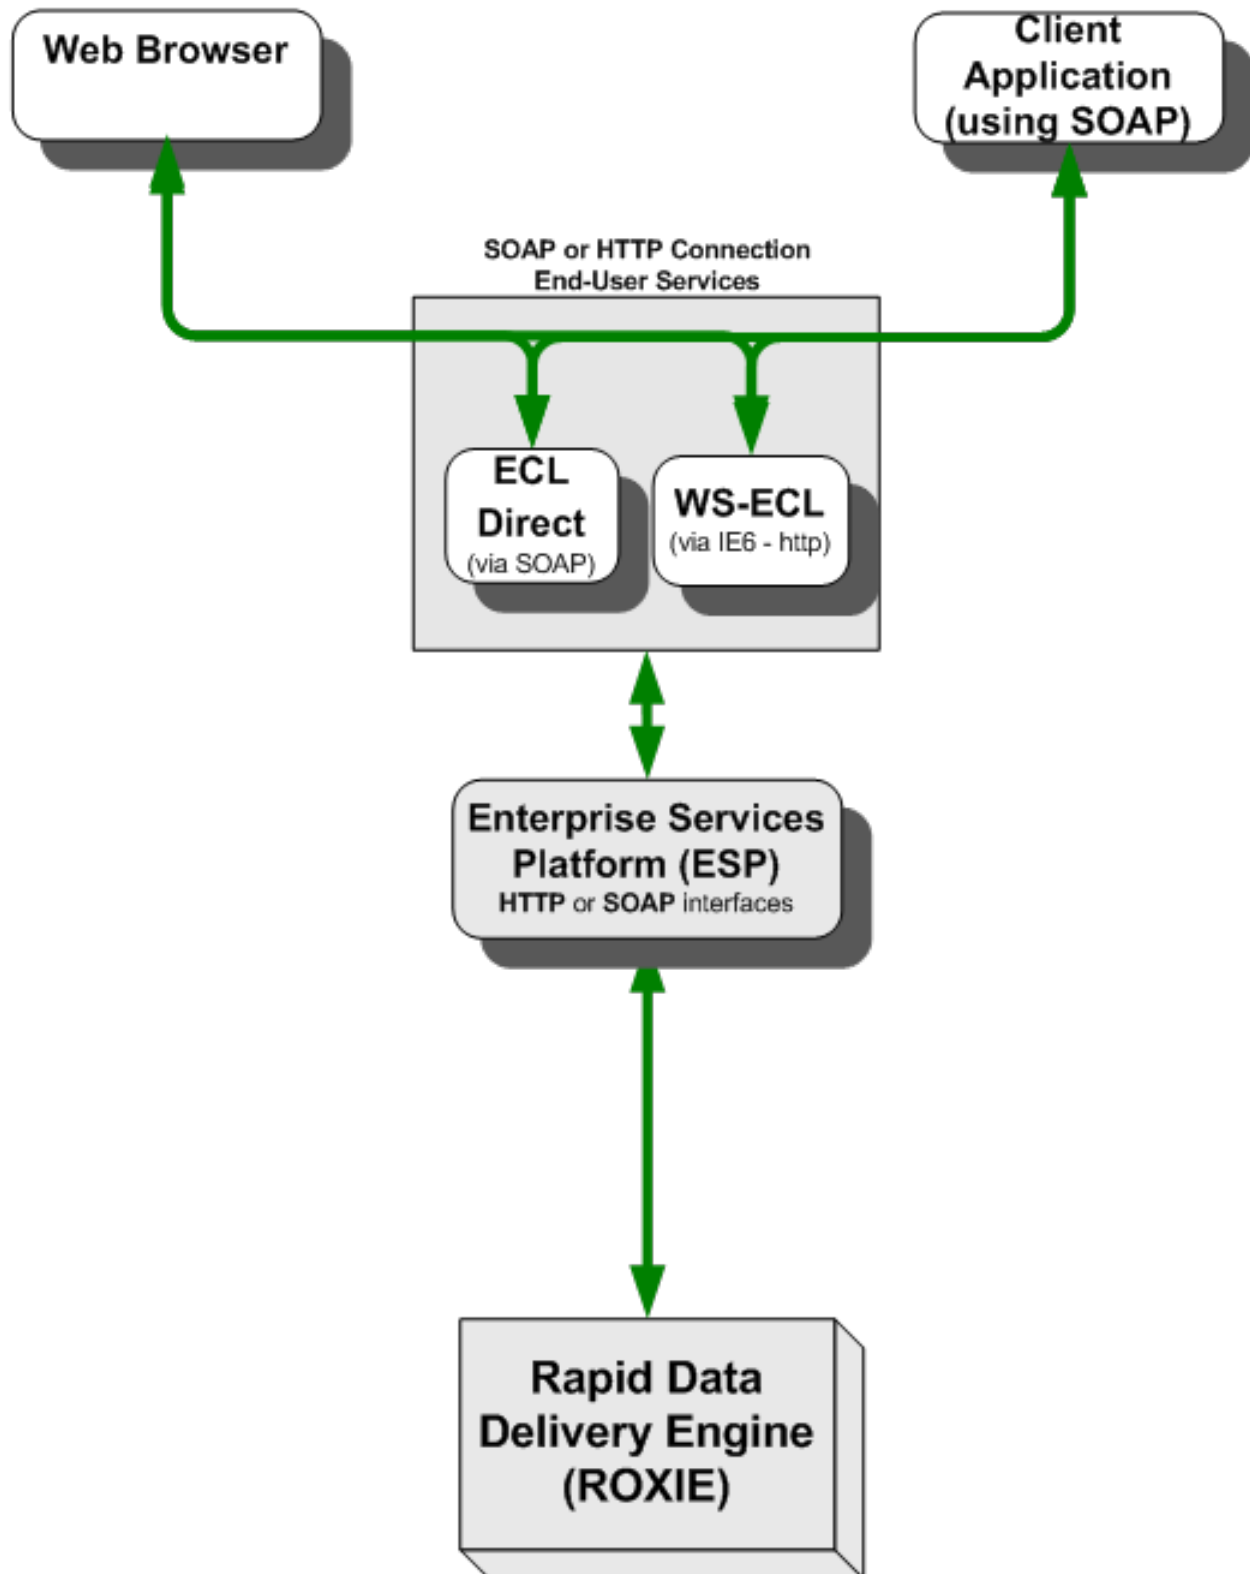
Web Browser

Client Application (using SOAP)

SOAP or HTTP Connection
End-User Services

ECL Direct
(via SOAP)

WS-ECL
(via IE6 - http)

Enterprise Services Platform (ESP)
HTTP or SOAP interfaces

Rapid Data Delivery Engine (ROXIE)